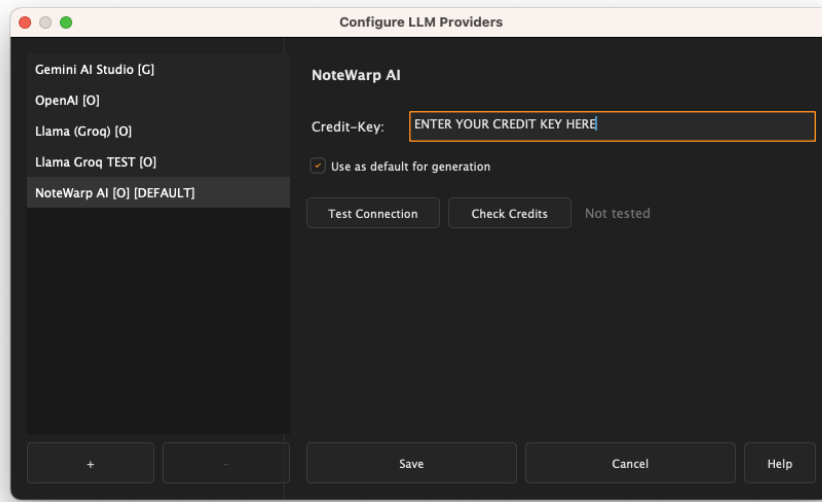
Configure LLM Providers

Gemini AI Studio [G]
OpenAI [O]
Llama (Groq) [O]
Llama Groq TEST [O]
NoteWarp AI [O] [DEFAULT]

NoteWarp AI

Credit-Key: ENTER YOUR CREDIT KEY HERE

Use as default for generation

Test Connection
Check Credits
Not tested

+
-
Save
Cancel
Help